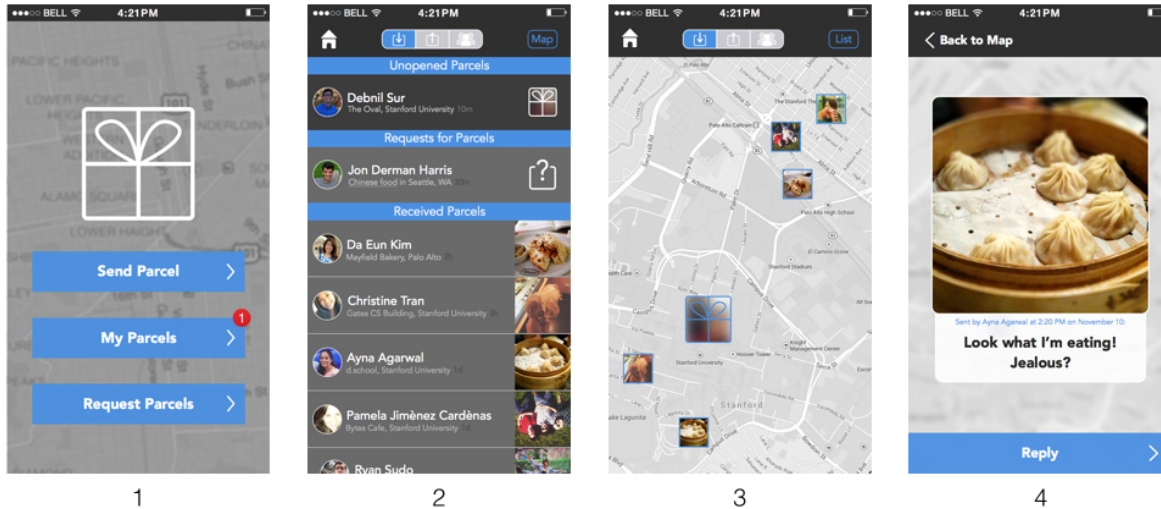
●●●○○ BELL 4:21PM

PACIFIC HEIGHTS
LOWER PACIFIC
ALAMO SQUARE

Send Parcel

My Parcels 1

Request Parcels

1

●●●○○ BELL 4:21PM

Map

Unopened Parcels

Debnil Sur
The Oval, Stanford University 10m

Requests for Parcels

Jon Derman Harris
Chinese food in Seattle, WA

Received Parcels

Da Eun Kim
Mayfield Bakery, Palo Alto

Christine Tran
Gates CS Building, Stanford University

Ayna Agarwal
d.school, Stanford University

Pamela Jimènez Cardènas
Bytes Cafe, Stanford University

Ryan Sudo

2

●●●○○ BELL 4:21PM

List

Stanford University
Stanford

3

●●●○○ BELL 4:21PM

Back to Map

Sent by Ayna Agarwal at 2:20 PM on November 10:

Look what I'm eating! Jealous?

Reply

4